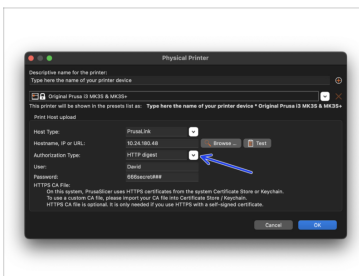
Physical Printer

Descriptive name for the printer:

Type here the name of your printer device

Original Prusa i3 MK3S & MK3S+

This printer will be shown in the presets list as: Type here the name of your printer device * Original Prusa i3 MK3S & MK3S+

Print Host upload

Host Type: PrusaLink

Hostname, IP or URL: 10.24.160.48

Browse ...

Test

Authorization Type: HTTP digest

User: David

Password: 686secret###

HTTPS CA File:

On this system, PrusaSlicer uses HTTPS certificates from the system Certificate Store or Keychain.
To use a custom CA file, please import your CA file into Certificate Store / Keychain.
HTTPS CA File is optional. It is only needed if you use HTTPS with a self-signed certificate.

Cancel

OK